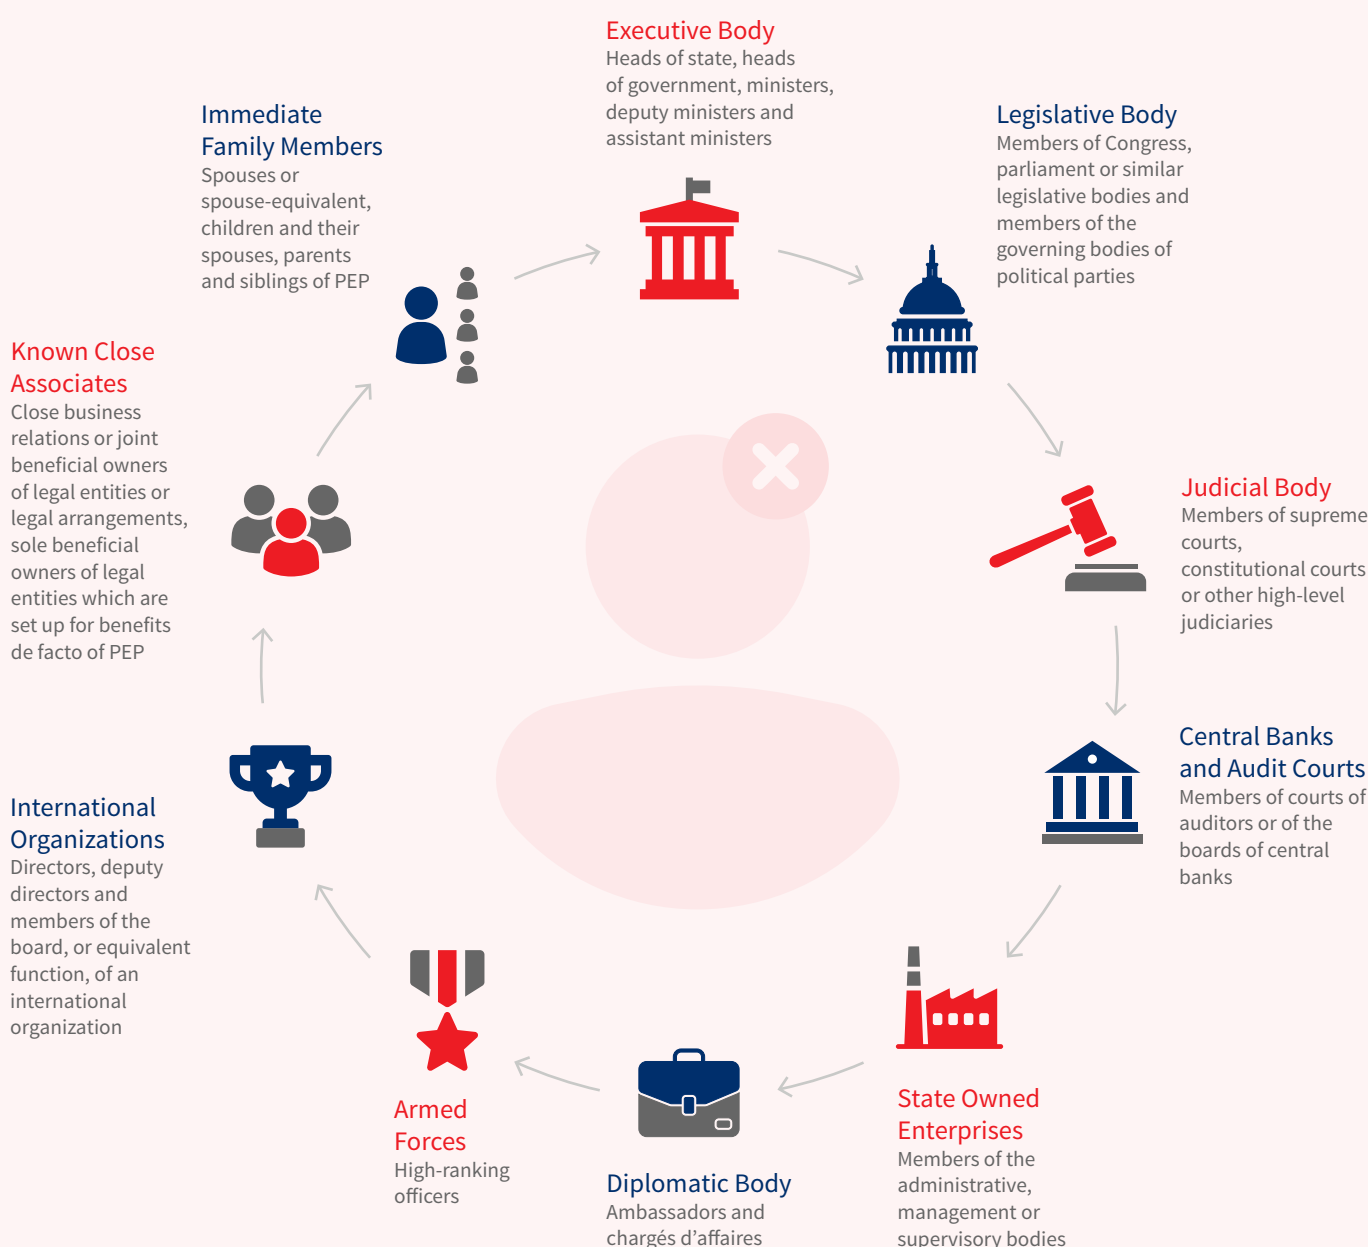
Executive Body
Heads of state, heads of government, ministers, deputy ministers and assistant ministers

Legislative Body
Members of Congress, parliament or similar legislative bodies and members of the governing bodies of political parties

Judicial Body
Members of supreme courts, constitutional courts or other high-level judiciaries

Central Banks and Audit Courts
Members of courts of auditors or of the boards of central banks

State Owned Enterprises
Members of the administrative, management or supervisory bodies

Diplomatic Body
Ambassadors and chargés d'affaires

Armed Forces
High-ranking officers

International Organizations
Directors, deputy directors and members of the board, or equivalent function, of an international organization

Known Close Associates
Close business relations or joint beneficial owners of legal entities or legal arrangements, sole beneficial owners of legal entities which are set up for benefits de facto of PEP

Immediate Family Members
Spouses or spouse-equivalent, children and their spouses, parents and siblings of PEP